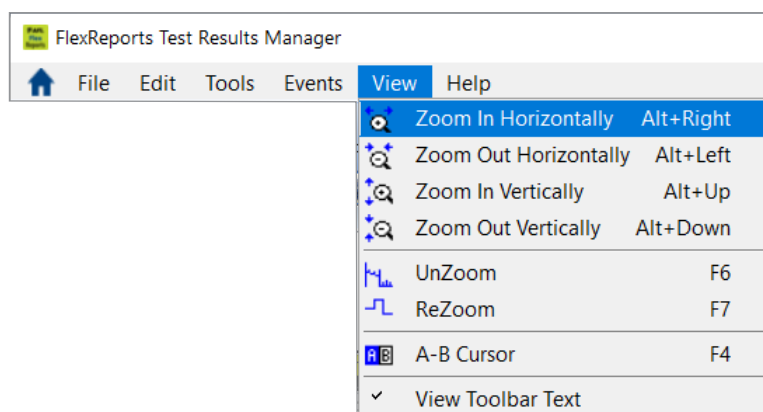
FlexReports Test Results Manager

File Edit Tools Events View Help

Zoom In Horizontally Alt+Right
Zoom Out Horizontally Alt+Left
Zoom In Vertically Alt+Up
Zoom Out Vertically Alt+Down
UnZoom F6
ReZoom F7
A B A-B Cursor F4
View Toolbar Text